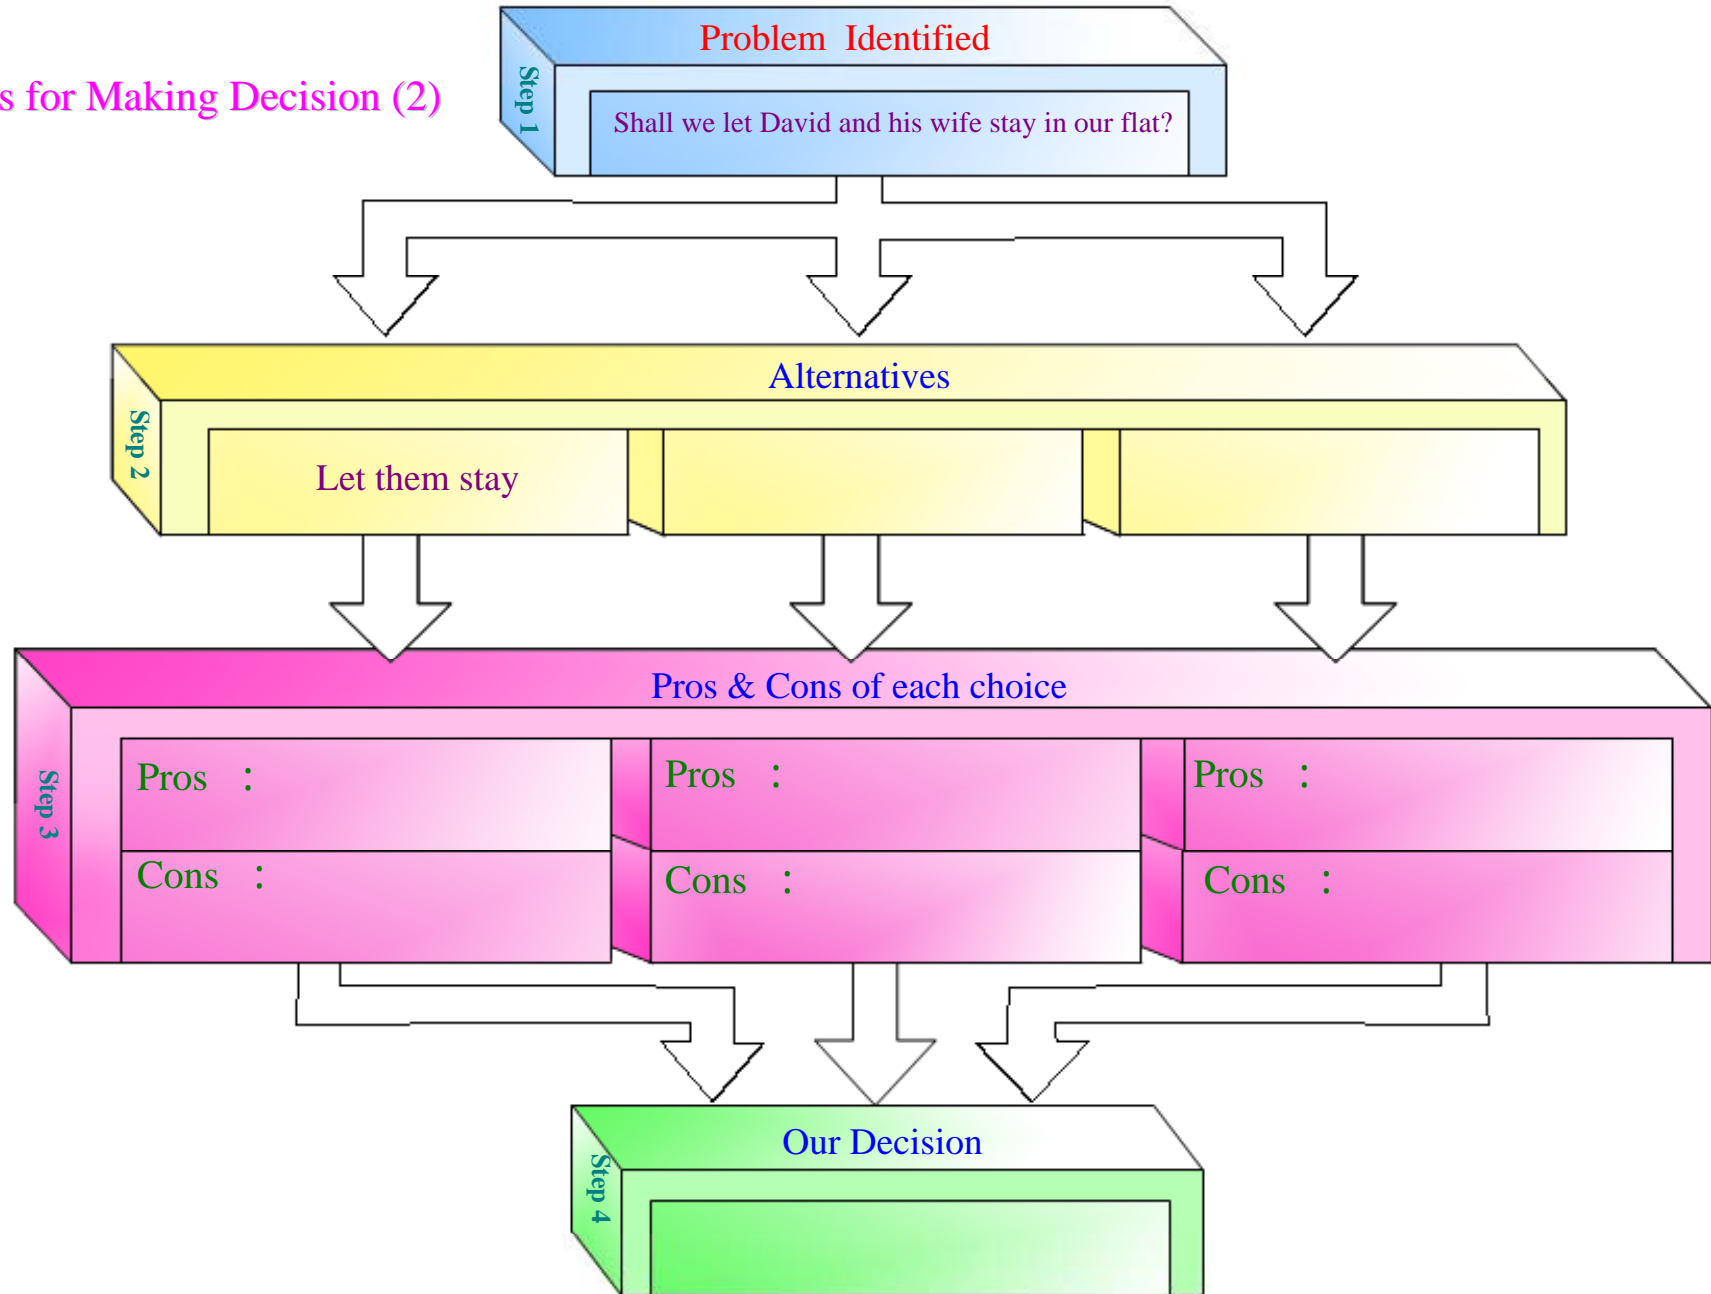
s for Making Decision (2)

Step 1

Problem Identified

Shall we let David and his wife stay in our flat?

Step 2

Alternatives

Let them stay

Step 3

Pros & Cons of each choice

Pros :

Cons :

Pros :

Cons :

Pros :

Cons :

Step 4

Our Decision